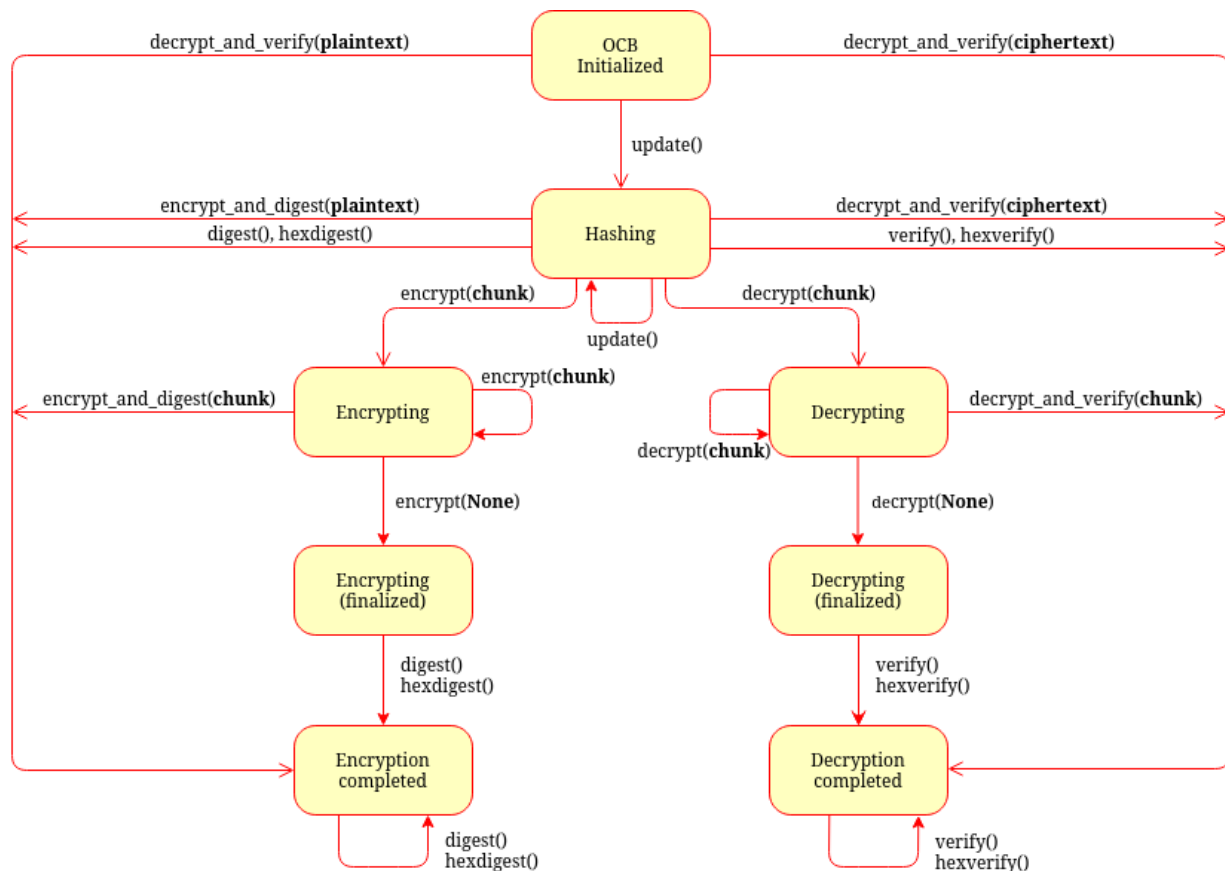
decrypt_and_verify(**plaintext**)

OCB Initialized

decrypt_and_verify(**ciphertext**)

update()

encrypt_and_digest(**plaintext**)

digest(), hexdigest()

Hashing

decrypt_and_verify(**ciphertext**)

verify(), hexverify()

encrypt(**chunk**)

update()

decrypt(**chunk**)

encrypt(**chunk**)

encrypt_and_digest(**chunk**)

Encrypting

Decrypting

decrypt_and_verify(**chunk**)

decrypt(**chunk**)

encrypt(**None**)

decrypt(**None**)

Encrypting (finalized)

Decrypting (finalized)

digest()
hexdigest()

verify()
hexverify()

Encryption completed

Decryption completed

digest()
hexdigest()

verify()
hexverify()